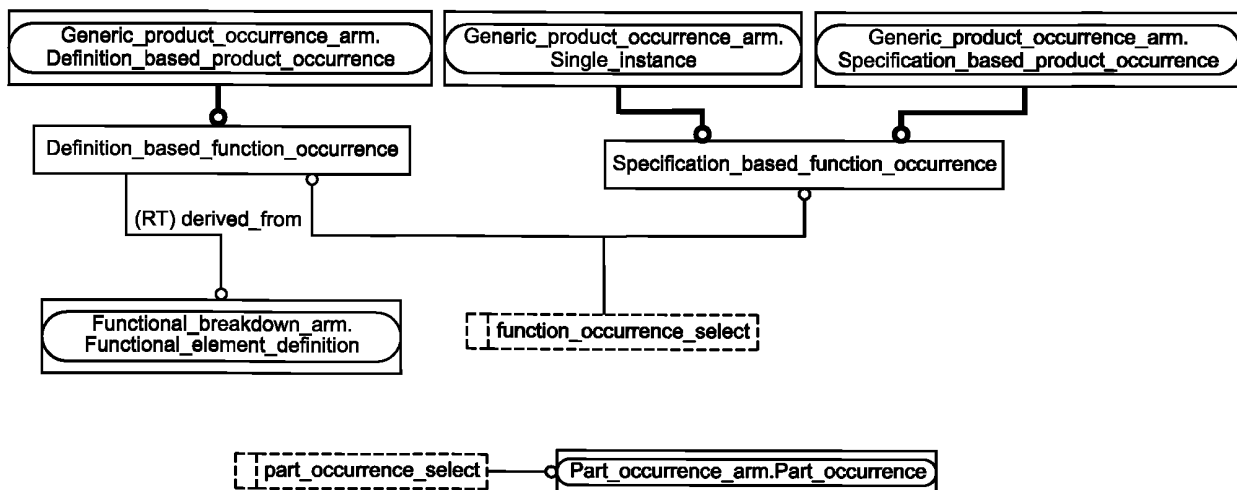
Generic_product_occurrence_arm.
Definition_based_product_occurrence

Generic_product_occurrence_arm.
Single_instance

Generic_product_occurrence_arm.
Specification_based_product_occurrence

Definition_based_function_occurrence

Specification_based_function_occurrence

(RT) derived_from

Functional_breakdown_arm.
Functional_element_definition

function_occurrence_select

part_occurrence_select

Part_occurrence_arm.Part_occurrence